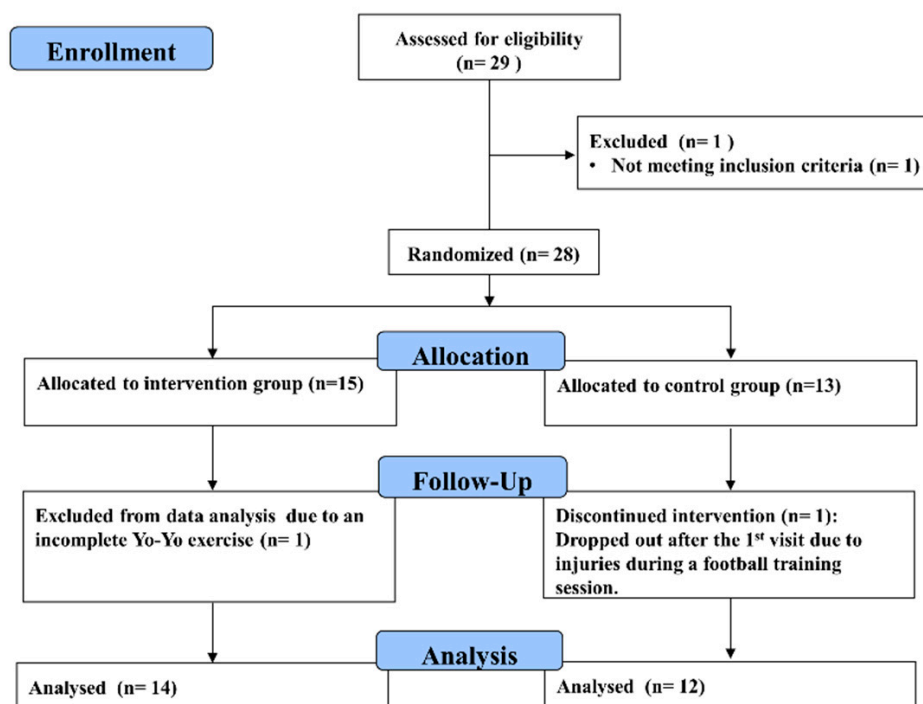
Enrollment

Assessed for eligibility (n= 29 )

Excluded (n= 1 )
• Not meeting inclusion criteria (n= 1)

Randomized (n= 28)

Allocation

Allocated to intervention group (n=15)

Allocated to control group (n=13)

Follow-Up

Excluded from data analysis due to an incomplete Yo-Yo exercise (n= 1)

Discontinued intervention (n= 1): Dropped out after the 1$^{st}$ visit due to injuries during a football training session.

Analysis

Analysed (n= 14)

Analysed (n= 12)